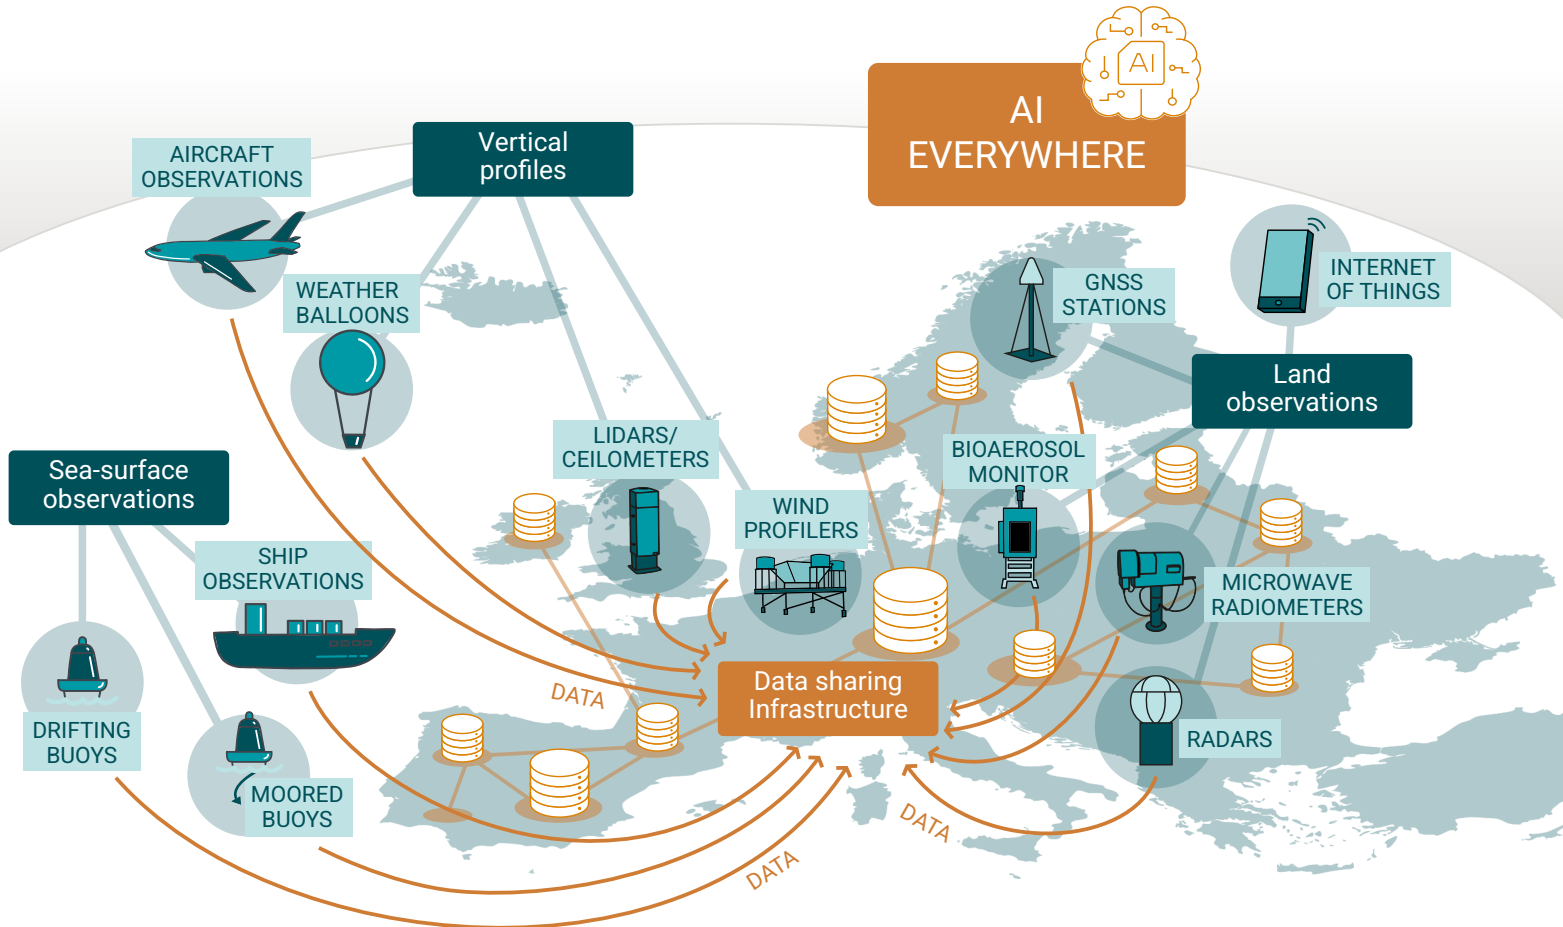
AI EVERYWHERE

AI

Vertical profiles

AIRCRAFT OBSERVATIONS

WEATHER BALLOONS

LIDARS/ CEILOMETERS

WIND PROFILERS

GNSS STATIONS

INTERNET OF THINGS

Land observations

BIOAEROSOL MONITOR

MICROWAVE RADIOMETERS

RADARS

Sea-surface observations

SHIP OBSERVATIONS

DRIFTING BUOYS

MOORED BUOYS

Data sharing Infrastructure

DATA

DATA

DATA